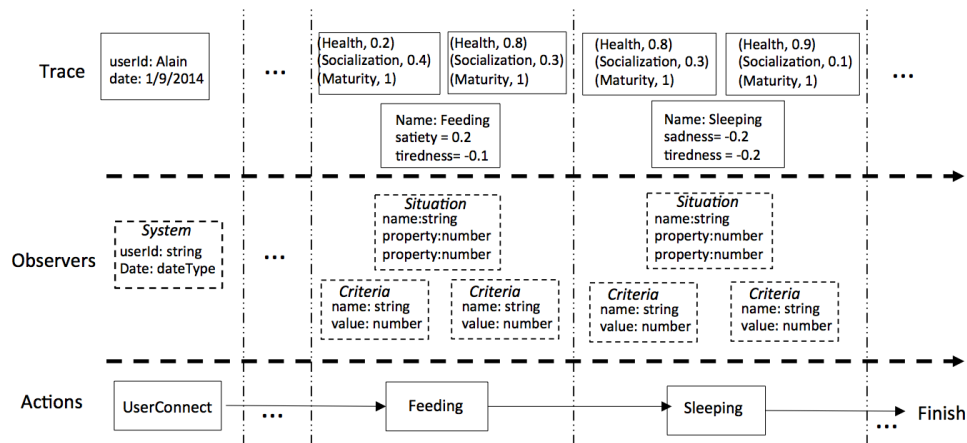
Trace

userId: Alain
date: 1/9/2014

...

(Health, 0.2)
(Socialization, 0.4)
(Maturity, 1)

(Health, 0.8)
(Socialization, 0.3)
(Maturity, 1)

Name: Feeding
satiety = 0.2
tiredness= -0.1

(Health, 0.8)
(Socialization, 0.3)
(Maturity, 1)

(Health, 0.9)
(Socialization, 0.1)
(Maturity, 1)

Name: Sleeping
sadness= -0.2
tiredness = -0.2

...

Observers

System
userId: string
Date: dateType

...

Situation
name:string
property:number
property:number

Criteria
name: string
value: number

Criteria
name: string
value: number

Situation
name:string
property:number
property:number

Criteria
name: string
value: number

Criteria
name: string
value: number

Actions

UserConnect

...

Feeding

Sleeping

...

Finish